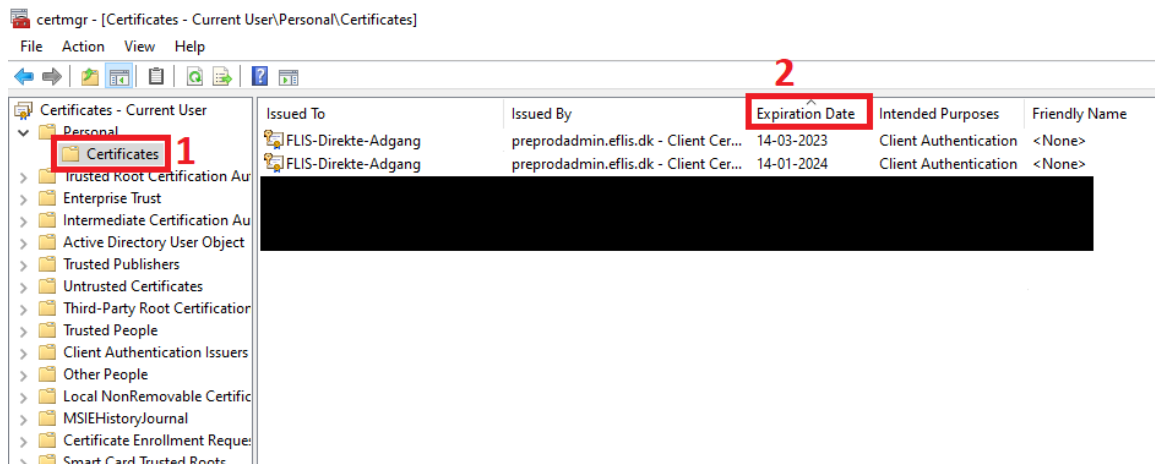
certmgr - [Certificates - Current User\Personal\Certificates]

File Action View Help

Certificates - Current User
Personal
Certificates 1
Trusted Root Certification Au
Enterprise Trust
Intermediate Certification Au
Active Directory User Object
Trusted Publishers
Untrusted Certificates
Third-Party Root Certification
Trusted People
Client Authentication Issuers
Other People
Local NonRemovable Certific
MSIEHistoryJournal
Certificate Enrollment Reque
Smart Card Trusted Roots

2

| Issued To | Issued By | Expiration Date | Intended Purposes | Friendly Name |
|---|---|---|---|---|
| FLIS-Direkte-Adgang | preprodadmin.eflis.dk - Client Cer... | 14-03-2023 | Client Authentication | <None> |
| FLIS-Direkte-Adgang | preprodadmin.eflis.dk - Client Cer... | 14-01-2024 | Client Authentication | <None> |